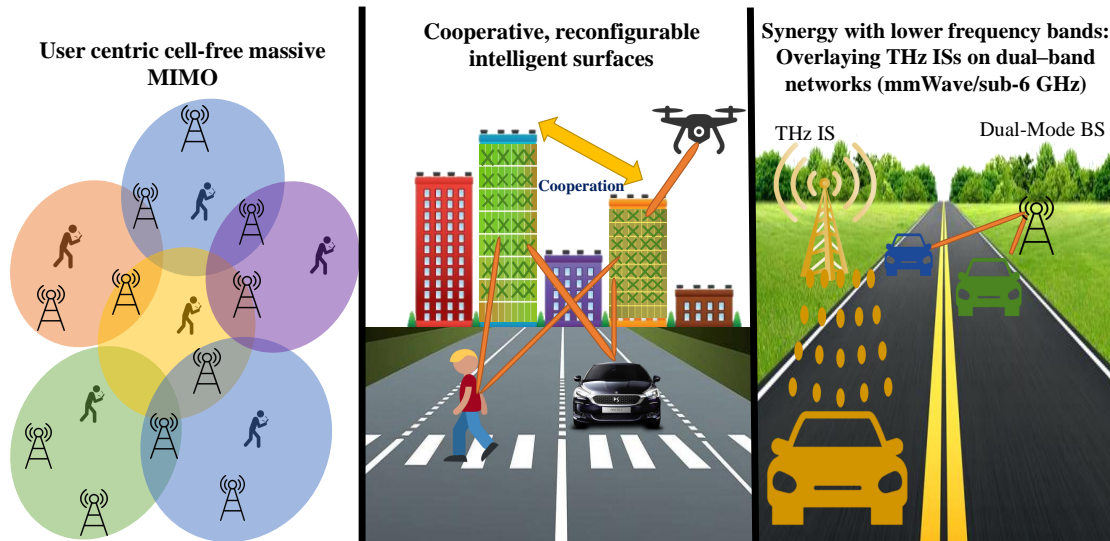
User centric cell-free massive MIMO

Cooperative, reconfigurable intelligent surfaces

Cooperation

Synergy with lower frequency bands: Overlaying THz ISs on dual–band networks (mmWave/sub-6 GHz)

THz IS

Dual-Mode BS